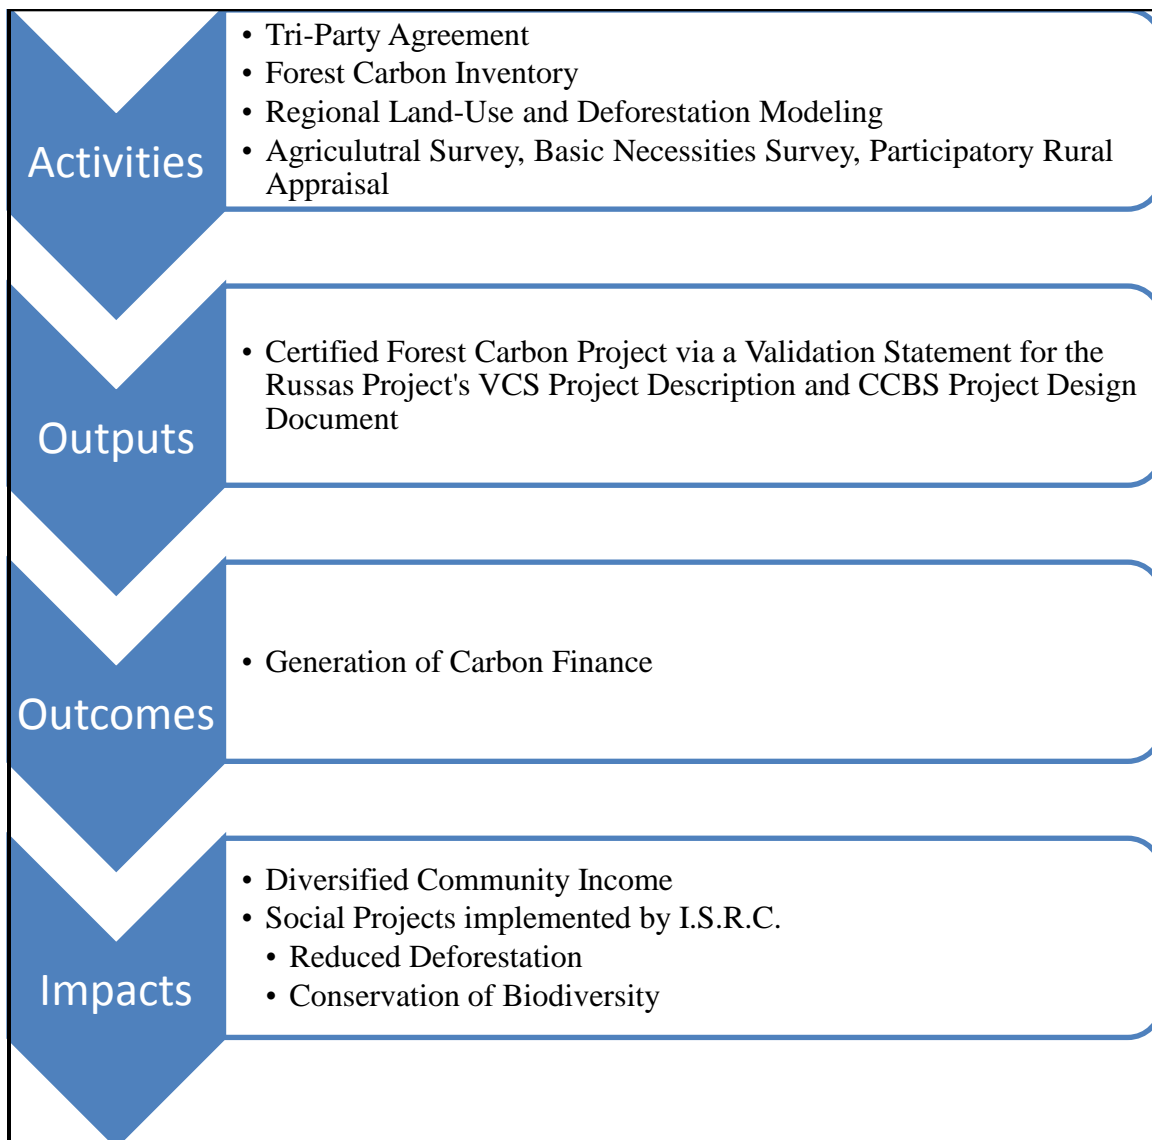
Activities

- Tri-Party Agreement
- Forest Carbon Inventory
- Regional Land-Use and Deforestation Modeling
- Agriculutral Survey, Basic Necessities Survey, Participatory Rural Appraisal

Outputs

- Certified Forest Carbon Project via a Validation Statement for the Russas Project's VCS Project Description and CCBS Project Design Document

Outcomes

- Generation of Carbon Finance

Impacts

- Diversified Community Income
- Social Projects implemented by I.S.R.C.
  - Reduced Deforestation
  - Conservation of Biodiversity